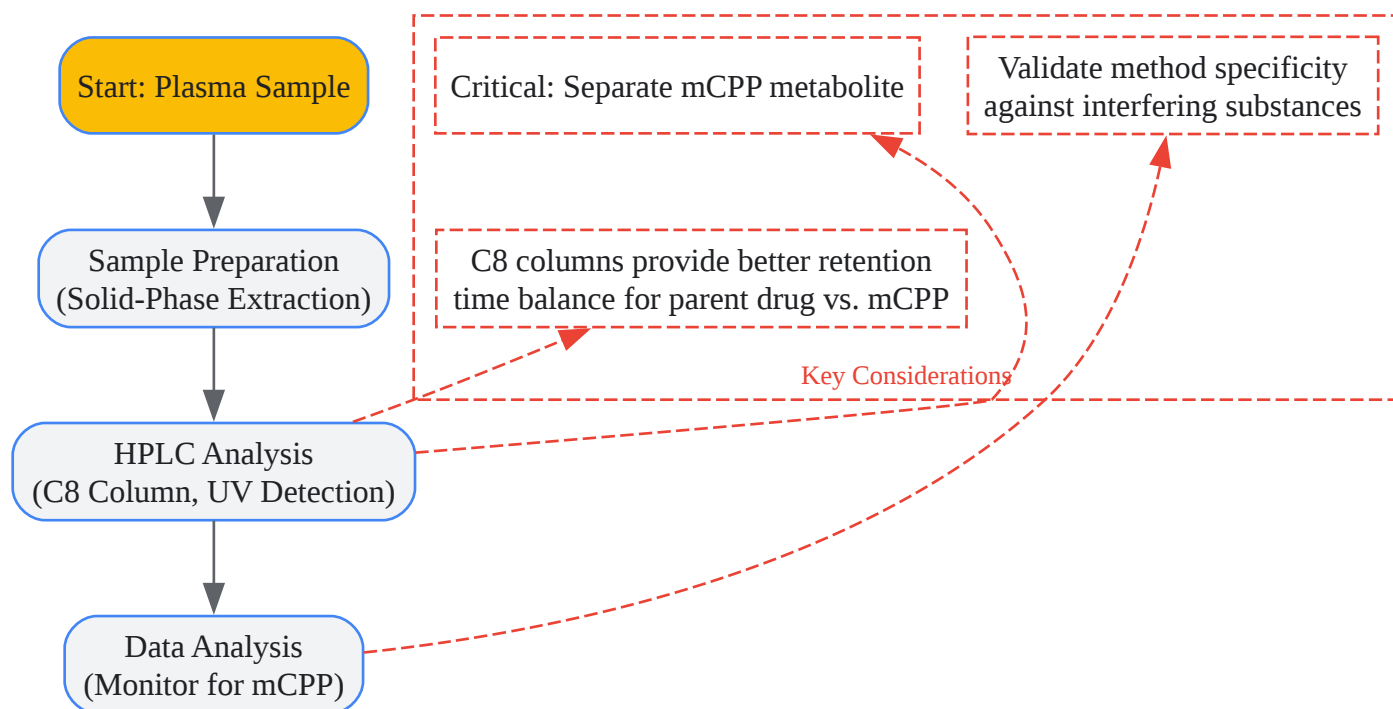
Start: Plasma Sample

Sample Preparation
(Solid-Phase Extraction)

HPLC Analysis
(C8 Column, UV Detection)

Data Analysis
(Monitor for mCPP)

Critical: Separate mCPP metabolite

Validate method specificity against interfering substances

C8 columns provide better retention time balance for parent drug vs. mCPP

Key Considerations